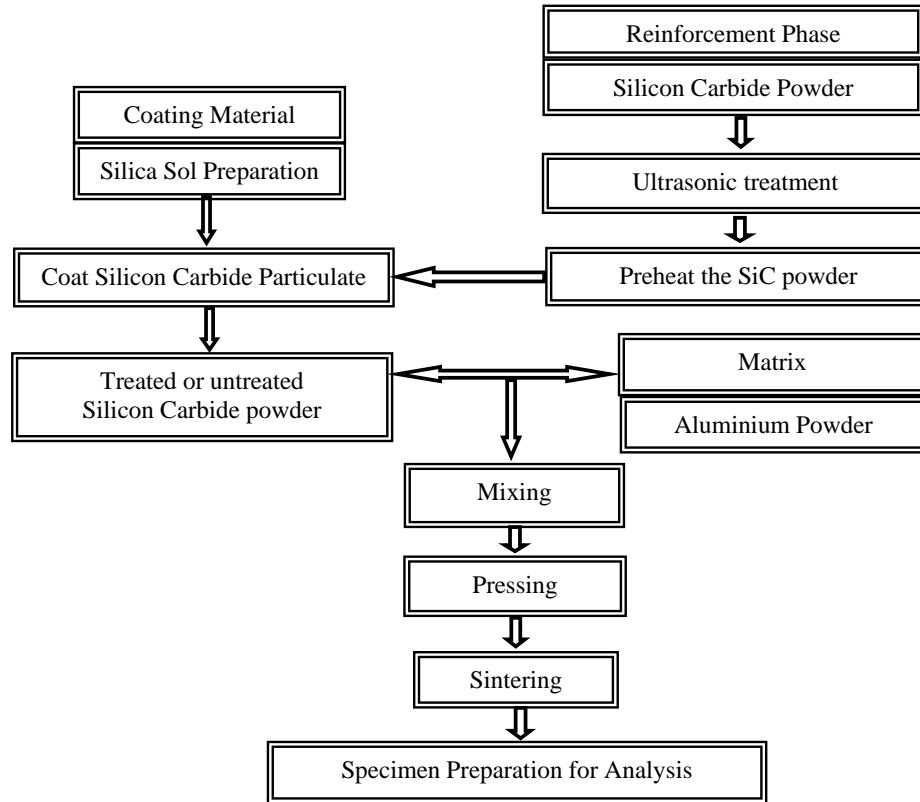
Reinforcement Phase

Silicon Carbide Powder

Coating Material

Silica Sol Preparation

Ultrasonic treatment

Coat Silicon Carbide Particulate

Preheat the SiC powder

Treated or untreated Silicon Carbide powder

Matrix

Aluminium Powder

Mixing

Pressing

Sintering

Specimen Preparation for Analysis